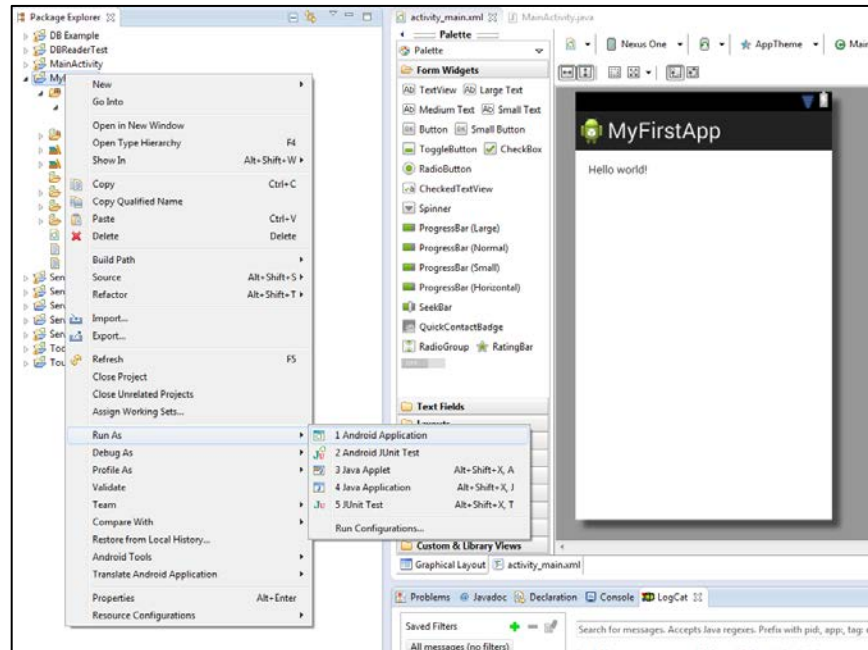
Package Explorer
DB Example
DBReaderTest
MainActivity
My

New
Go Into
Open in New Window
Open Type Hierarchy F4
Show In Alt+Shift+W
Copy Ctrl+C
Copy Qualified Name
Paste Ctrl+V
Delete Delete
Build Path
Source Alt+Shift+S
Refactor Alt+Shift+T
Import...
Export...
Refresh F5
Close Project
Close Unrelated Projects
Assign Working Sets...
Run As
Debug As
Profile As
Validate
Team
Compare With
Restore from Local History...
Android Tools
Translate Android Application
Properties Alt+Enter
Resource Configurations

1 Android Application
2 Android JUnit Test
3 Java Applet Alt+Shift+X, A
4 Java Application Alt+Shift+X, J
5 JUnit Test Alt+Shift+X, T
Run Configurations...

Sen
Sen
Sen
Sen
Sen
Too
Tou

activity_main.xml MainActivity.java
Palette
Palette
Form Widgets
Ab TextView Ab Large Text
Ab Medium Text Ab Small Text
Button Small Button
ToggleButton CheckBox
RadioButton
CheckedTextView
Spinner
ProgressBar (Large)
ProgressBar (Normal)
ProgressBar (Small)
ProgressBar (Horizontal)
SeekBar
QuickContactBadge
RadioGroup RatingBar
Text Fields
Layouts
Custom & Library Views

Nexus One AppTheme Mai

MyFirstApp
Hello world!

Graphical Layout activity_main.xml

Problems Javadoc Declaration Console LogCat
Saved Filters
All messages (no filters)
Search for messages. Accepts Java regexes. Prefix with pid:, app:, tag: